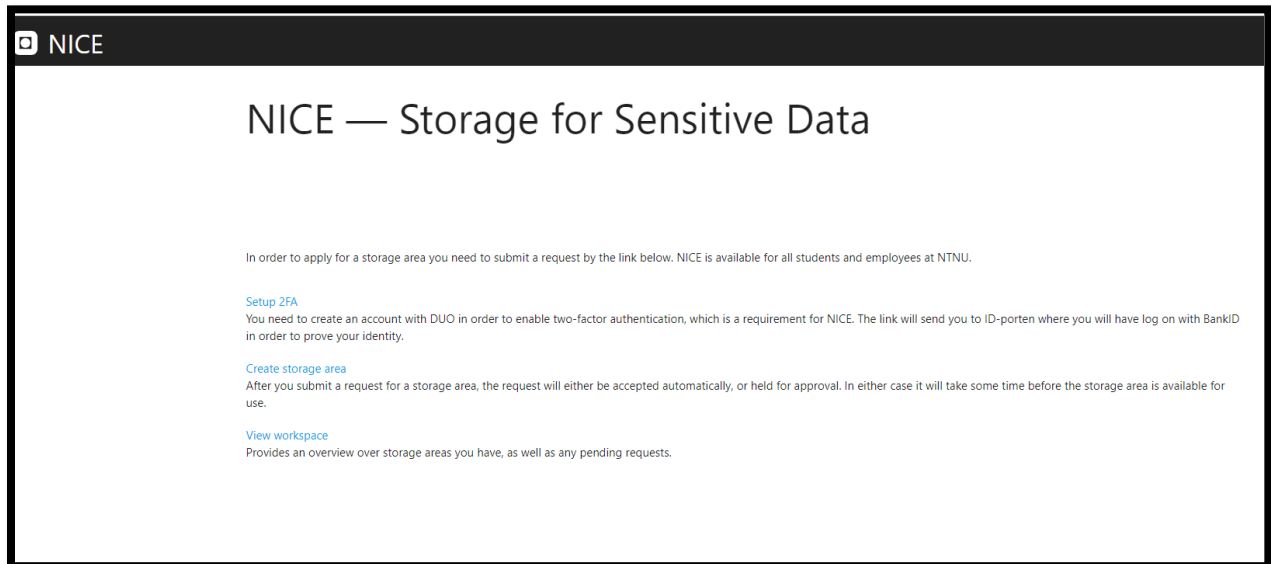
NICE

NICE — Storage for Sensitive Data

In order to apply for a storage area you need to submit a request by the link below. NICE is available for all students and employees at NTNU.

Setup 2FA
You need to create an account with DUO in order to enable two-factor authentication, which is a requirement for NICE. The link will send you to ID-porten where you will have log on with BankID in order to prove your identity.

Create storage area
After you submit a request for a storage area, the request will either be accepted automatically, or held for approval. In either case it will take some time before the storage area is available for use.

View workspace
Provides an overview over storage areas you have, as well as any pending requests.